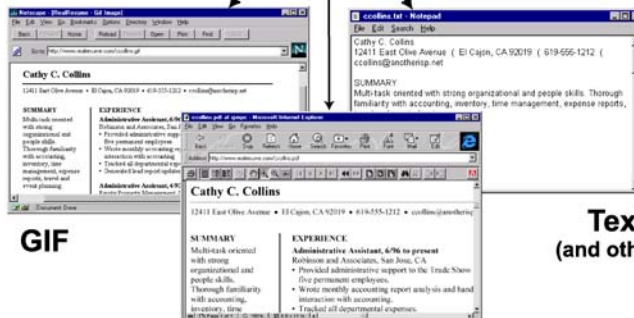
Netscape - [RealResume - Gif Image]
File Edit View Go Bookmarks Options Directory Window Help
Back Forward Home Reload Images Open Print Find Stop
Go to: http://www.realresume.com/ccollins.gif
N

Cathy C. Collins

12411 East Olive Avenue • El Cajon, CA 92019 • 619-555-1212 • ccollins@anotherisp.net

SUMMARY
Multi-task oriented with strong organizational and people skills. Thorough familiarity with accounting, inventory, time management, expense reports, travel and event planning

EXPERIENCE
Administrative Assistant, 6/96
Robinson and Associates, San J
• Provided administrative supp five permanent employees
• Wrote monthly accounting re interaction with accounting
• Tracked all departmental exp
• Generated lead report update

Administrative Assistant, 4/9
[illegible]

Document: Done

GIF

ccollins.txt - Notepad
File Edit Search Help
Cathy C. Collins
12411 East Olive Avenue ( El Cajon, CA 92019 ( 619-555-1212 ( ccollins@anotherisp.net

SUMMARY
Multi-task oriented with strong organizational and people skills. Thorough familiarity with accounting, inventory, time management, expense reports,

Tex
(and oth

ccollins.pdf at qimpc - Microsoft Internet Explorer
File Edit View Go Favorites Help
Back Forward Stop Refresh Home Search Favorites Print Font Mail Edit
Address http://www.realresume.com/ccollins.pdf

Cathy C. Collins

12411 East Olive Avenue • El Cajon, CA 92019 • 619-555-1212 • ccollins@anotheris

SUMMARY
Multi-task oriented with strong organizational and people skills. Thorough familiarity with accounting, inventory, time

EXPERIENCE
Administrative Assistant, 6/96 to present
Robinson and Associates, San Jose, CA
• Provided administrative support to the Trade Show five permanent employees.
• Wrote monthly accounting report analysis and hand interaction with accounting.
• Tracked all departmental expenses.